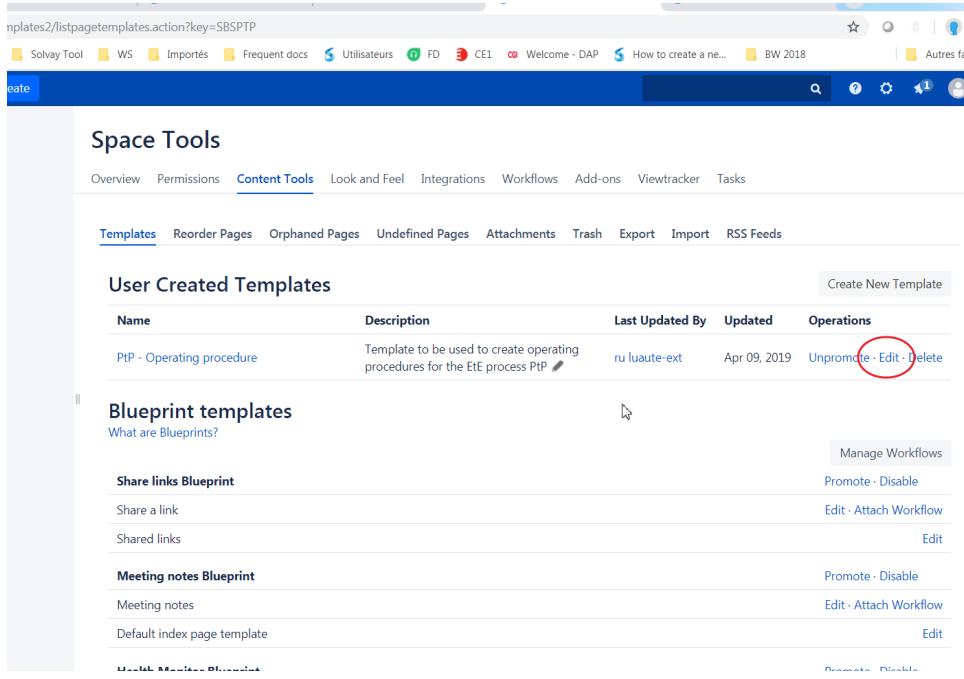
nplates2/listpagetemplates.action?key=SBSPTP

Solvay Tool WS Importés Frequent docs Utilisateurs FD CE1 Welcome - DAP How to create a ne... BW 2018 Autres fa

eate

Space Tools

Overview Permissions Content Tools Look and Feel Integrations Workflows Add-ons Viewtracker Tasks

Templates Reorder Pages Orphaned Pages Undefined Pages Attachments Trash Export Import RSS Feeds

User Created Templates

Create New Template

| Name | Description | Last Updated By | Updated | Operations |
|---|---|---|---|---|
| PtP - Operating procedure | Template to be used to create operating procedures for the EtE process PtP | ru luaute-ext | Apr 09, 2019 | Unpromote · Edit · Delete |

Blueprint templates

What are Blueprints?

Manage Workflows

| | |
|---|---|
| Share links Blueprint | Promote · Disable |
| Share a link | Edit · Attach Workflow |
| Shared links | Edit |
| Meeting notes Blueprint | Promote · Disable |
| Meeting notes | Edit · Attach Workflow |
| Default index page template | Edit |
| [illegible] | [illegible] |